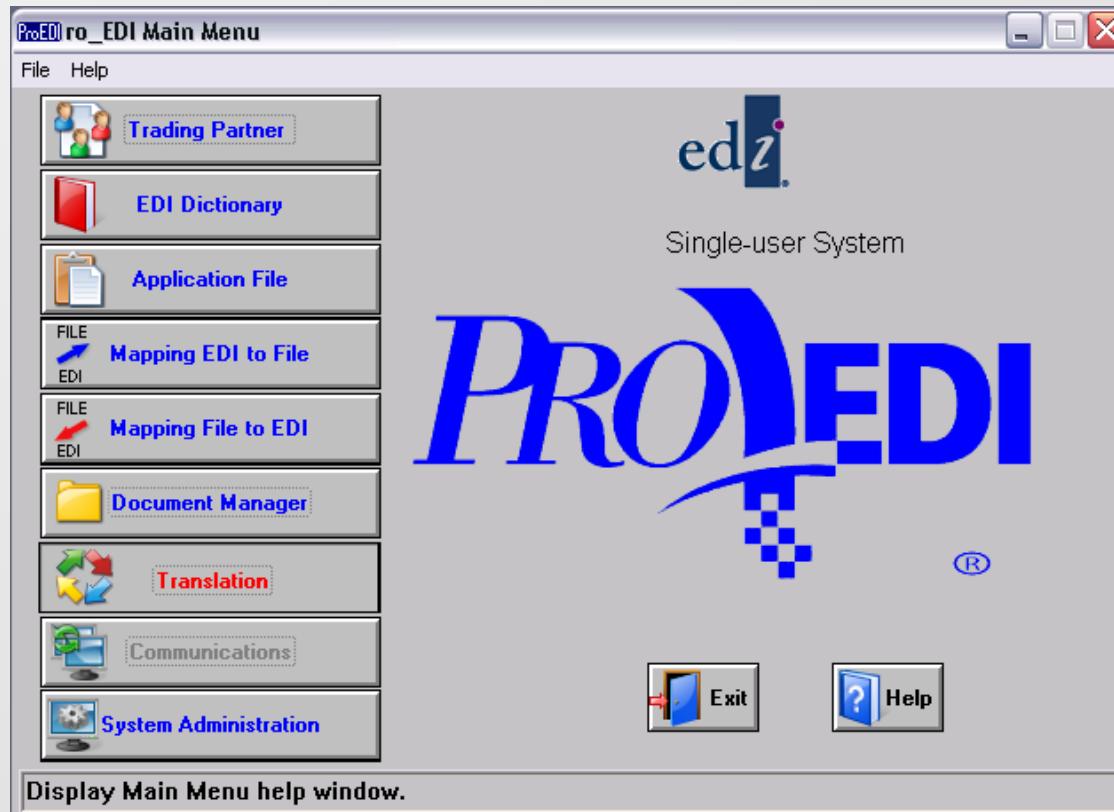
ProEDI ro_EDI Main Menu

File Help

Trading Partner

EDI Dictionary

Application File

FILE EDI Mapping EDI to File

FILE EDI Mapping File to EDI

Document Manager

Translation

Communications

System Administration

edi

Single-user System

PRO EDI

®

Exit

Help

Display Main Menu help window.